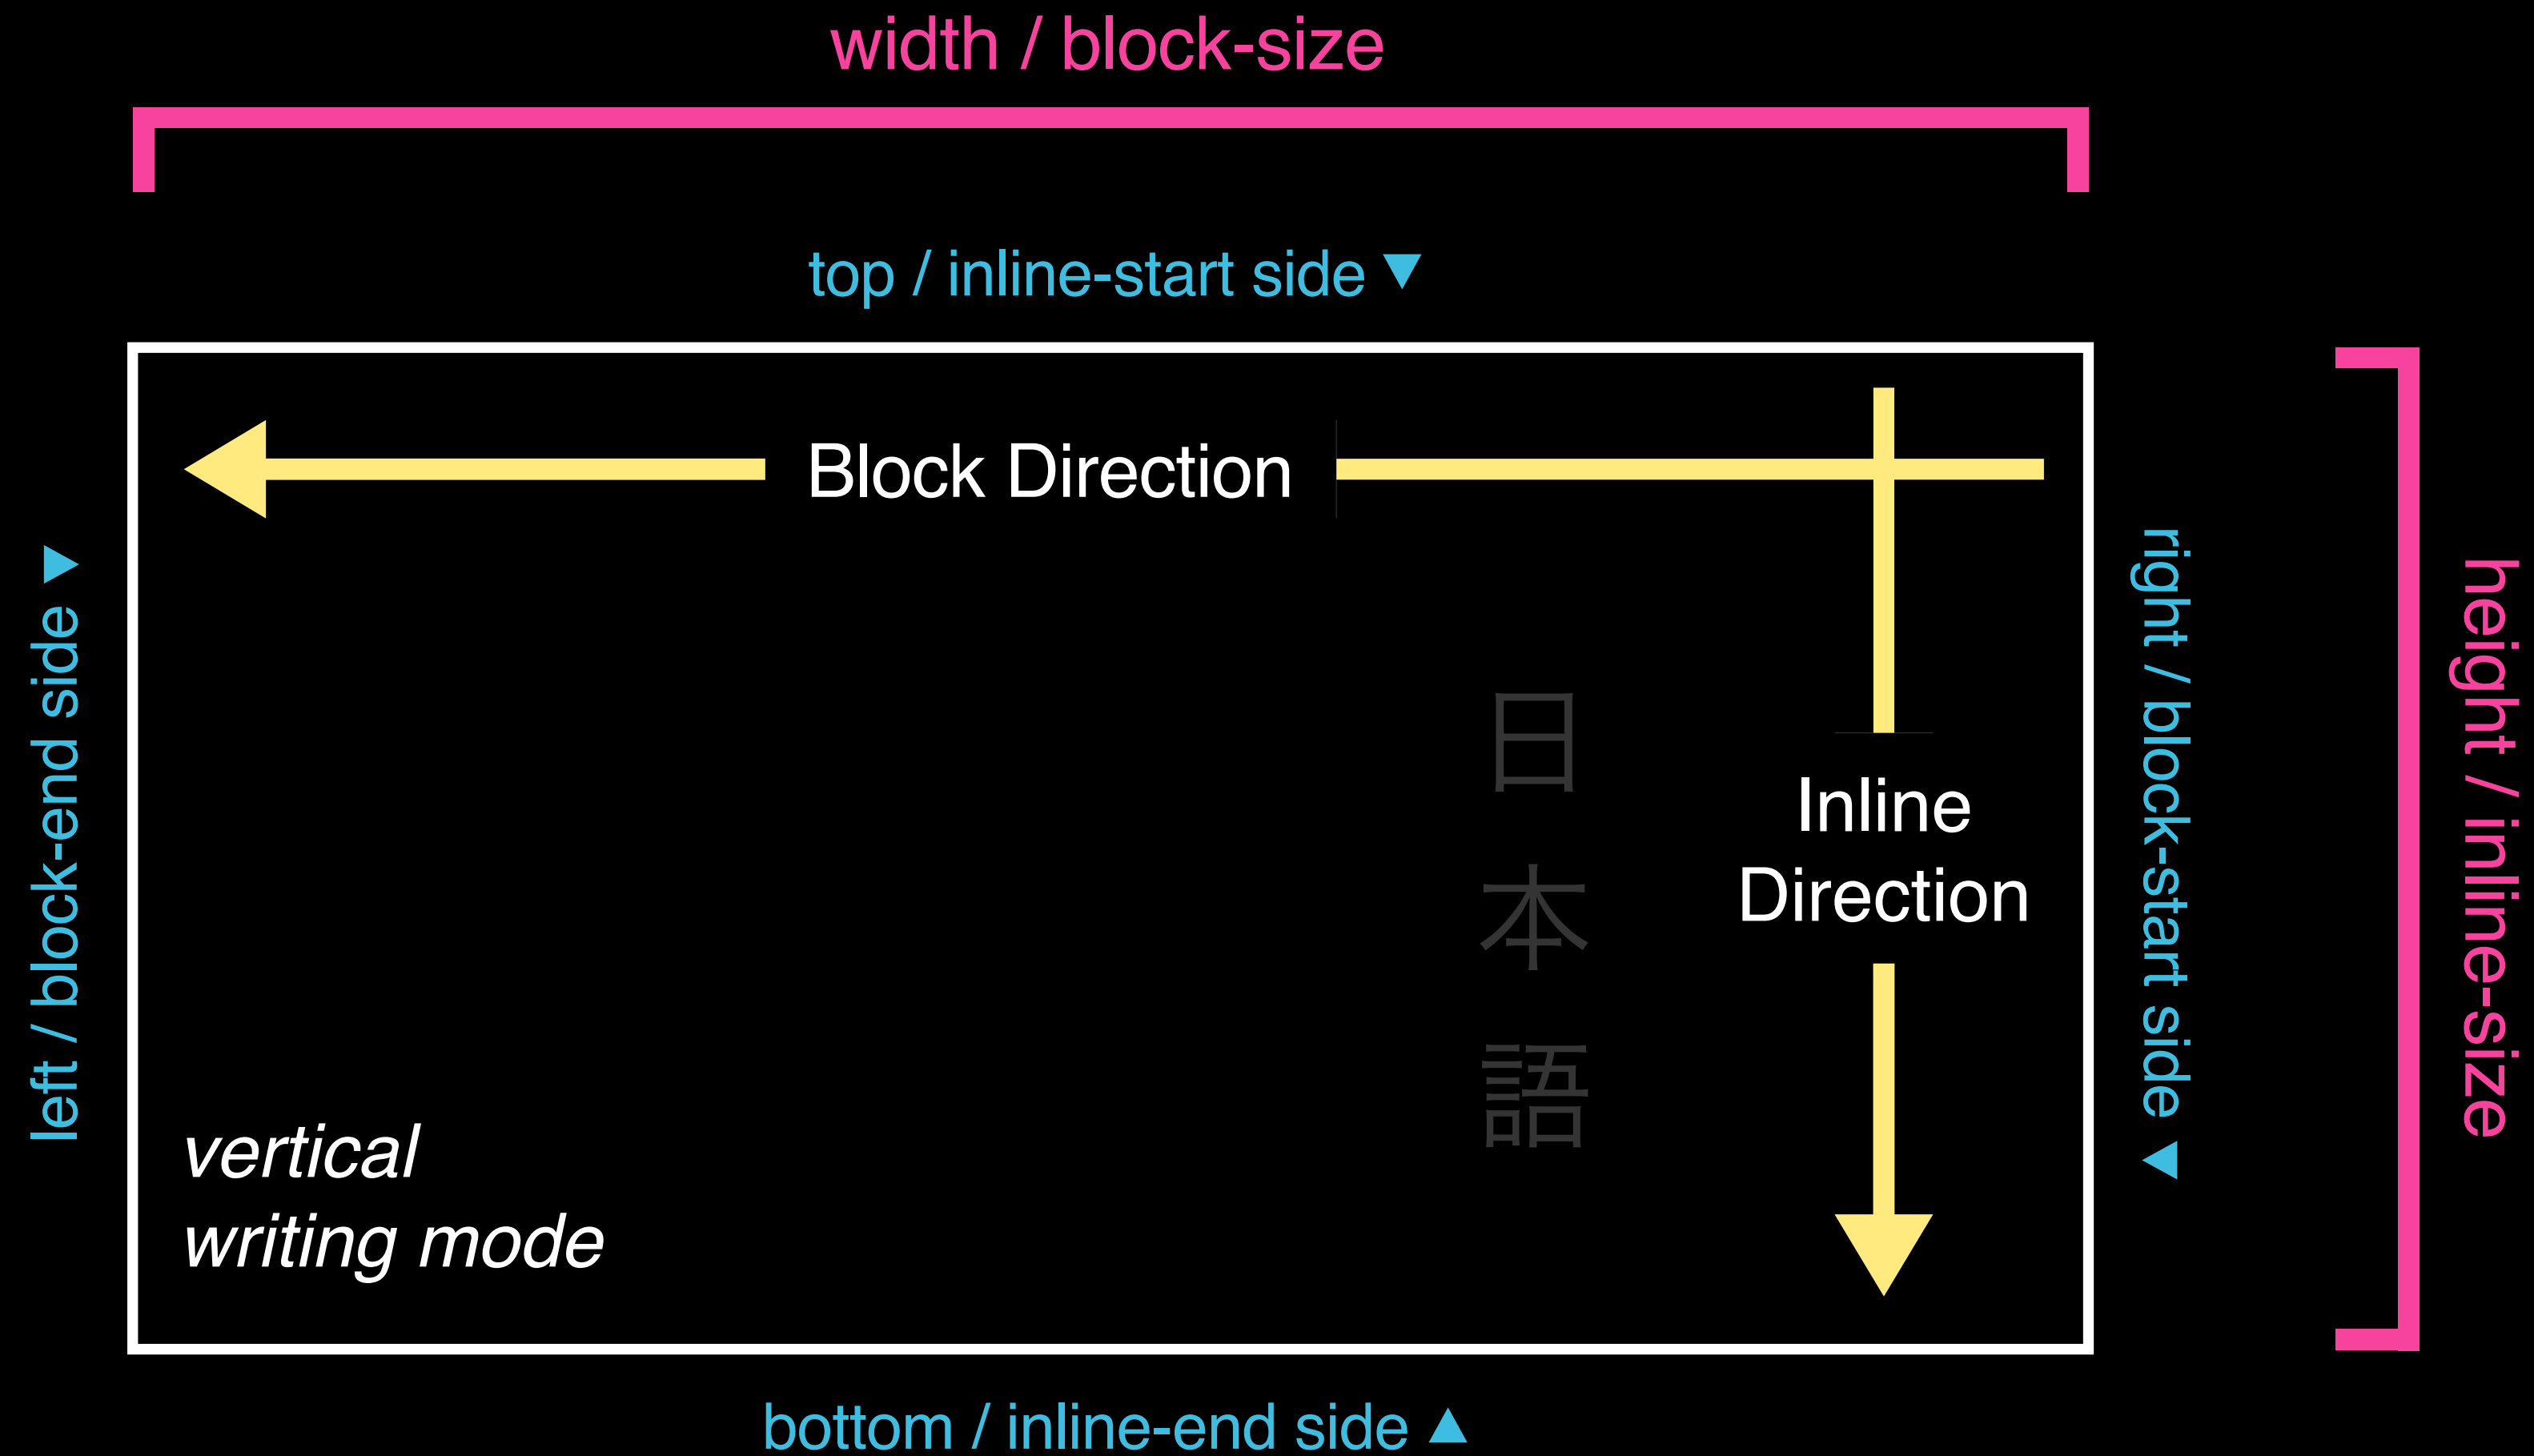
width / block-size

top / inline-start side ▼

left / block-end side ▶

Block Direction

日
本
語

Inline Direction

right / block-start side ◀

height / inline-size

vertical
writing mode

bottom / inline-end side ▲